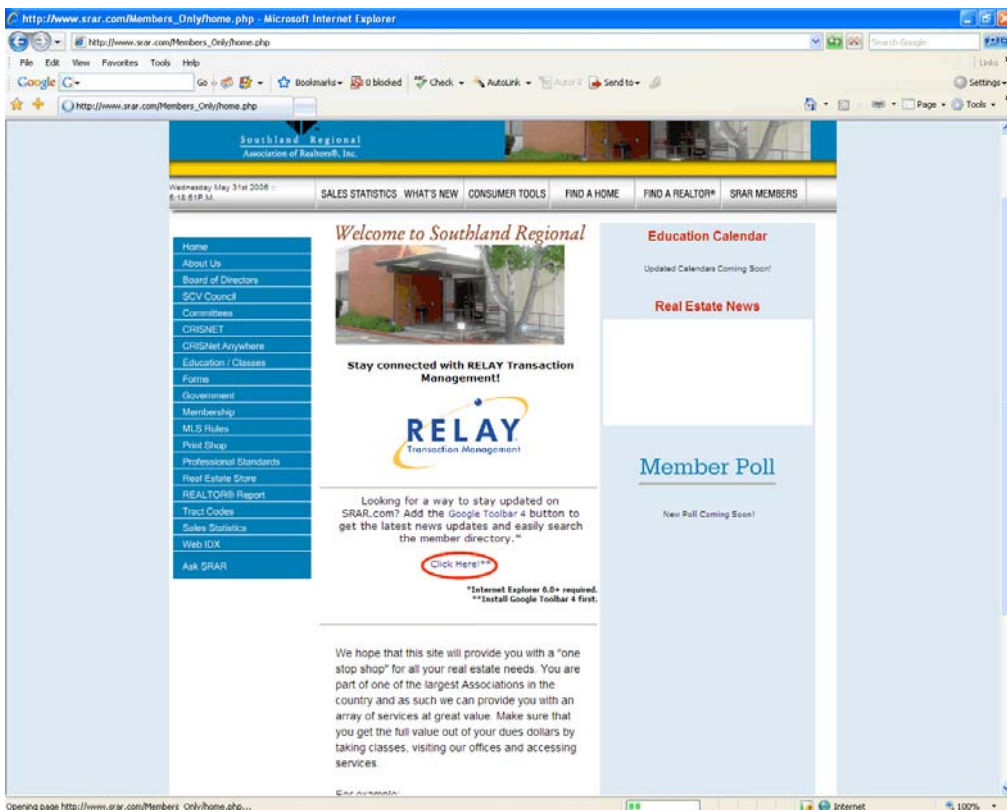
http://www.srar.com/Members_Only/home.php - Microsoft Internet Explorer

http://www.srar.com/Members_Only/home.php

Search Google

File Edit View Favorites Tools Help

Links

Google G-

Go Bookmarks 0 blocked Check AutoLink AutoFill Send to

Settings

http://www.srar.com/Members_Only/home.php

Page Tools

Southland Regional
Association of Realtors®, Inc.

Wednesday May 31st 2006 :: 6:18:51P.M.

SALES STATISTICS WHAT'S NEW CONSUMER TOOLS FIND A HOME FIND A REALTOR® SRAR MEMBERS

Home
About Us
Board of Directors
SCV Council
Committees
CRISNET
CRISNet Anywhere
Education / Classes
Forms
Government
Membership
MLS Rules
Print Shop
Professional Standards
Real Estate Store
REALTOR® Report
Tract Codes
Sales Statistics
Web IDX
Ask SRAR

Welcome to Southland Regional

Stay connected with RELAY Transaction Management!

RELAY
Transaction Management

Looking for a way to stay updated on SRAR.com? Add the Google Toolbar 4 button to get the latest news updates and easily search the member directory.*

Click Here!**

*Internet Explorer 6.0+ required.
**Install Google Toolbar 4 first.

We hope that this site will provide you with a "one stop shop" for all your real estate needs. You are part of one of the largest Associations in the country and as such we can provide you with an array of services at great value. Make sure that you get the full value out of your dues dollars by taking classes, visiting our offices and accessing services.

For example:

Education Calendar

Updated Calendars Coming Soon!

Real Estate News

Member Poll

New Poll Coming Soon!

Opening page http://www.srar.com/Members_Only/home.php...

Internet

100%